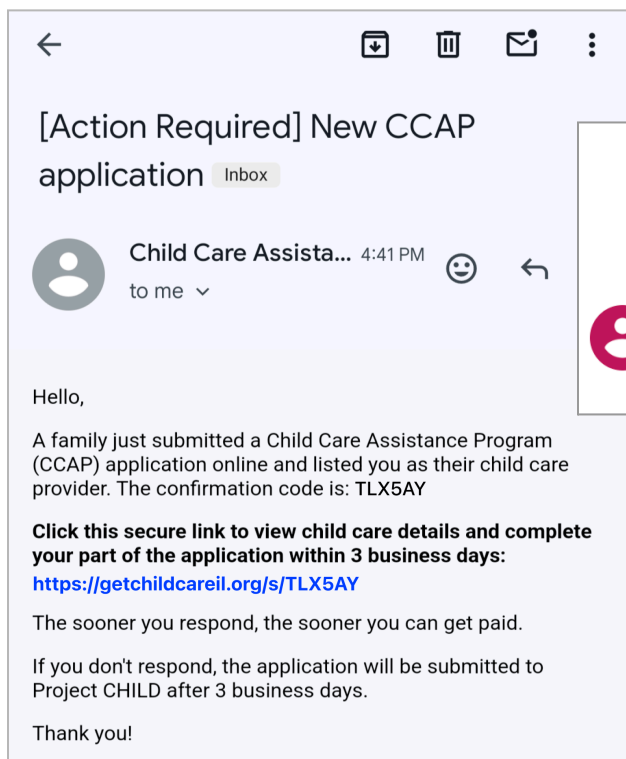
[Action Required] New CCAP application Inbox

Child Care Assista... 4:41 PM
to me

Hello,

A family just submitted a Child Care Assistance Program (CCAP) application online and listed you as their child care provider. The confirmation code is: TLX5AY

**Click this secure link to view child care details and complete your part of the application within 3 business days:**
https://getchildcareil.org/s/TLX5AY

The sooner you respond, the sooner you can get paid.

If you don't respond, the application will be submitted to Project CHILD after 3 business days.

Thank you!